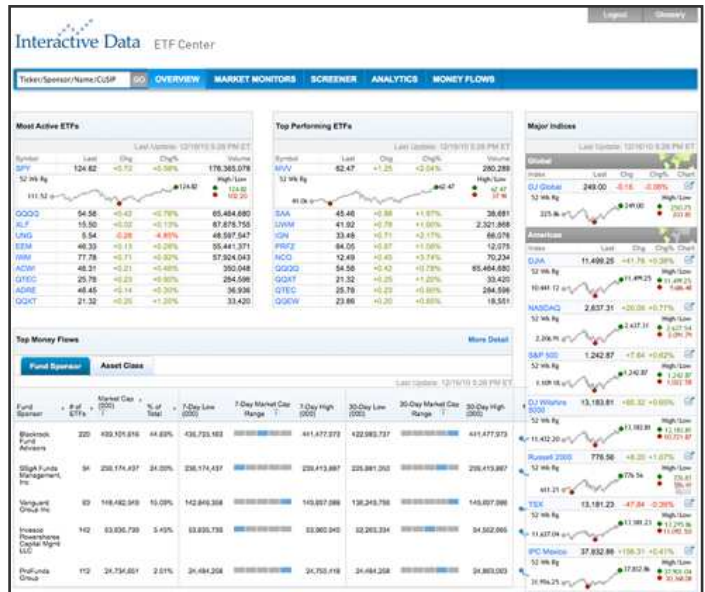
Interactive Data ETF Center

Logout Glossary

Ticker/Sponsor/Name/CUSIP GO OVERVIEW MARKET MONITORS SCREENER ANALYTICS MONEY FLOWS

Most Active ETFs

Last Update: 12/10/10 5:28 PM ET

| Symbol | Last | Chg | Chg% | Volume |
|---|---|---|---|---|
| SPY | 124.62 | +0.72 | +0.58% | 176,365,078 |
| QQQQ | 54.58 | +0.42 | +0.78% | 65,464,680 |
| XLF | 15.50 | +0.02 | +0.13% | 67,878,755 |
| UNG | 5.54 | -0.28 | -4.85% | 48,597,547 |
| EEM | 46.33 | +0.13 | +0.28% | 55,441,371 |
| IWM | 77.78 | +0.71 | +0.92% | 57,924,043 |
| ACWI | 46.31 | +0.21 | +0.46% | 350,048 |
| QTEC | 25.78 | +0.23 | +0.90% | 284,596 |
| ADRE | 46.45 | +0.14 | +0.30% | 36,936 |
| QQXT | 21.32 | +0.25 | +1.20% | 33,420 |

Top Performing ETFs

Last Update: 12/10/10 5:28 PM ET

| Symbol | Last | Chg | Chg% | Volume |
|---|---|---|---|---|
| MVV | 62.47 | +1.25 | +2.04% | 280,289 |
| SAA | 45.46 | +0.86 | +1.97% | 38,691 |
| UWM | 41.92 | +0.78 | +1.90% | 2,321,868 |
| IGN | 33.49 | +0.71 | +2.17% | 66,076 |
| PRFZ | 84.05 | +0.87 | +1.05% | 12,075 |
| NCO | 12.49 | +0.45 | +3.74% | 70,234 |
| QQQQ | 54.58 | +0.42 | +0.78% | 65,464,680 |
| QQXT | 21.32 | +0.25 | +1.20% | 33,420 |
| QTEC | 25.78 | +0.23 | +0.90% | 284,596 |
| QQEW | 23.86 | +0.20 | +0.85% | 18,551 |

Major Indices

Last Update: 12/10/10 5:28 PM ET

Global

| Index | Last | Chg | Chg% | Chart |
|---|---|---|---|---|
| DJ Global | 249.00 | -0.16 | -0.06% | |

Americas

| Index | Last | Chg | Chg% | Chart |
|---|---|---|---|---|
| DJIA | 11,499.25 | +41.76 | +0.36% | |
| NASDAQ | 2,637.31 | +20.09 | +0.77% | |
| S&P 500 | 1,242.87 | +7.64 | +0.62% | |
| DJ Wilshire 5000 | 13,183.81 | +85.32 | +0.65% | |
| Russell 2000 | 776.56 | +8.20 | +1.07% | |
| TSX | 13,181.23 | -47.84 | -0.36% | |
| IPC Mexico | 37,832.86 | +156.31 | +0.41% | |

Top Money Flows

More Detail

Fund Sponsor | Asset Class

Last Update: 12/10/10 5:28 PM ET

| Fund Sponsor | # of ETFs | Market Cap (000) | % of Total | 7-Day Low (000) | 7-Day Market Cap Range | 7-Day High (000) | 30-Day Low (000) | 30-Day Market Cap Range | 30-Day High (000) |
|---|---|---|---|---|---|---|---|---|---|
| Blackrock Fund Advisors | 220 | 439,101,616 | 44.69% | 436,723,163 | | 441,477,373 | 422,063,737 | | 441,477,373 |
| SSgA Funds Management, Inc | 94 | 256,174,437 | 24.00% | 256,174,437 | | 259,413,867 | 226,861,050 | | 259,413,867 |
| Vanguard Group Inc | 63 | 148,482,908 | 15.09% | 142,849,308 | | 149,807,066 | 138,243,756 | | 149,807,066 |
| Invesco Powershares Capital Mgmt LLC | 142 | 53,835,735 | 5.45% | 53,835,735 | | 53,960,340 | 52,263,334 | | 54,502,065 |
| ProFunds Group | 112 | 24,734,651 | 2.01% | 24,484,208 | | 24,755,418 | 24,484,208 | | 24,903,003 |